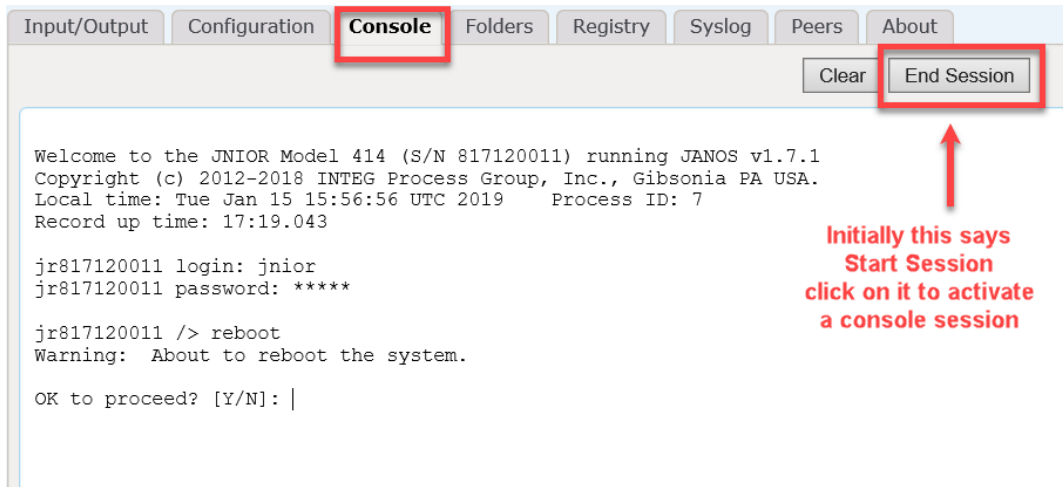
Input/Output | Configuration | Console | Folders | Registry | Syslog | Peers | About

Clear | End Session

Welcome to the JNIOR Model 414 (S/N 817120011) running JANOS v1.7.1
Copyright (c) 2012-2018 INTEG Process Group, Inc., Gibsonia PA USA.
Local time: Tue Jan 15 15:56:56 UTC 2019    Process ID: 7
Record up time: 17:19.043

jr817120011 login: jnior
jr817120011 password: *****

jr817120011 /> reboot
Warning:  About to reboot the system.

OK to proceed? [Y/N]:

Initially this says
Start Session
click on it to activate
a console session